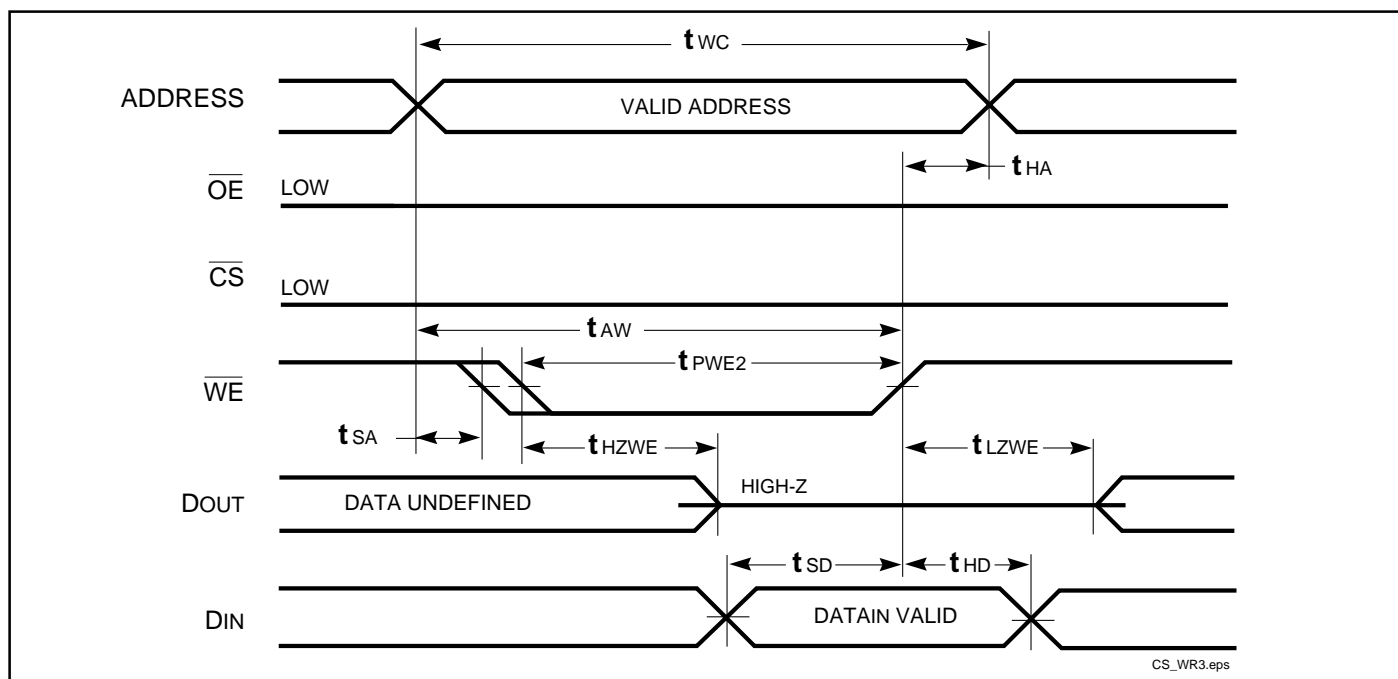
$t_{WC}$

ADDRESS

VALID ADDRESS

$t_{HA}$

$\overline{OE}$ LOW

$\overline{CS}$ LOW

$t_{AW}$

$t_{PWE2}$

$\overline{WE}$

$t_{SA}$

$t_{HZWE}$

$t_{LZWE}$

DOUT

DATA UNDEFINED

HIGH-Z

$t_{SD}$

$t_{HD}$

DIN

DATAIN VALID

CS_WR3.eps